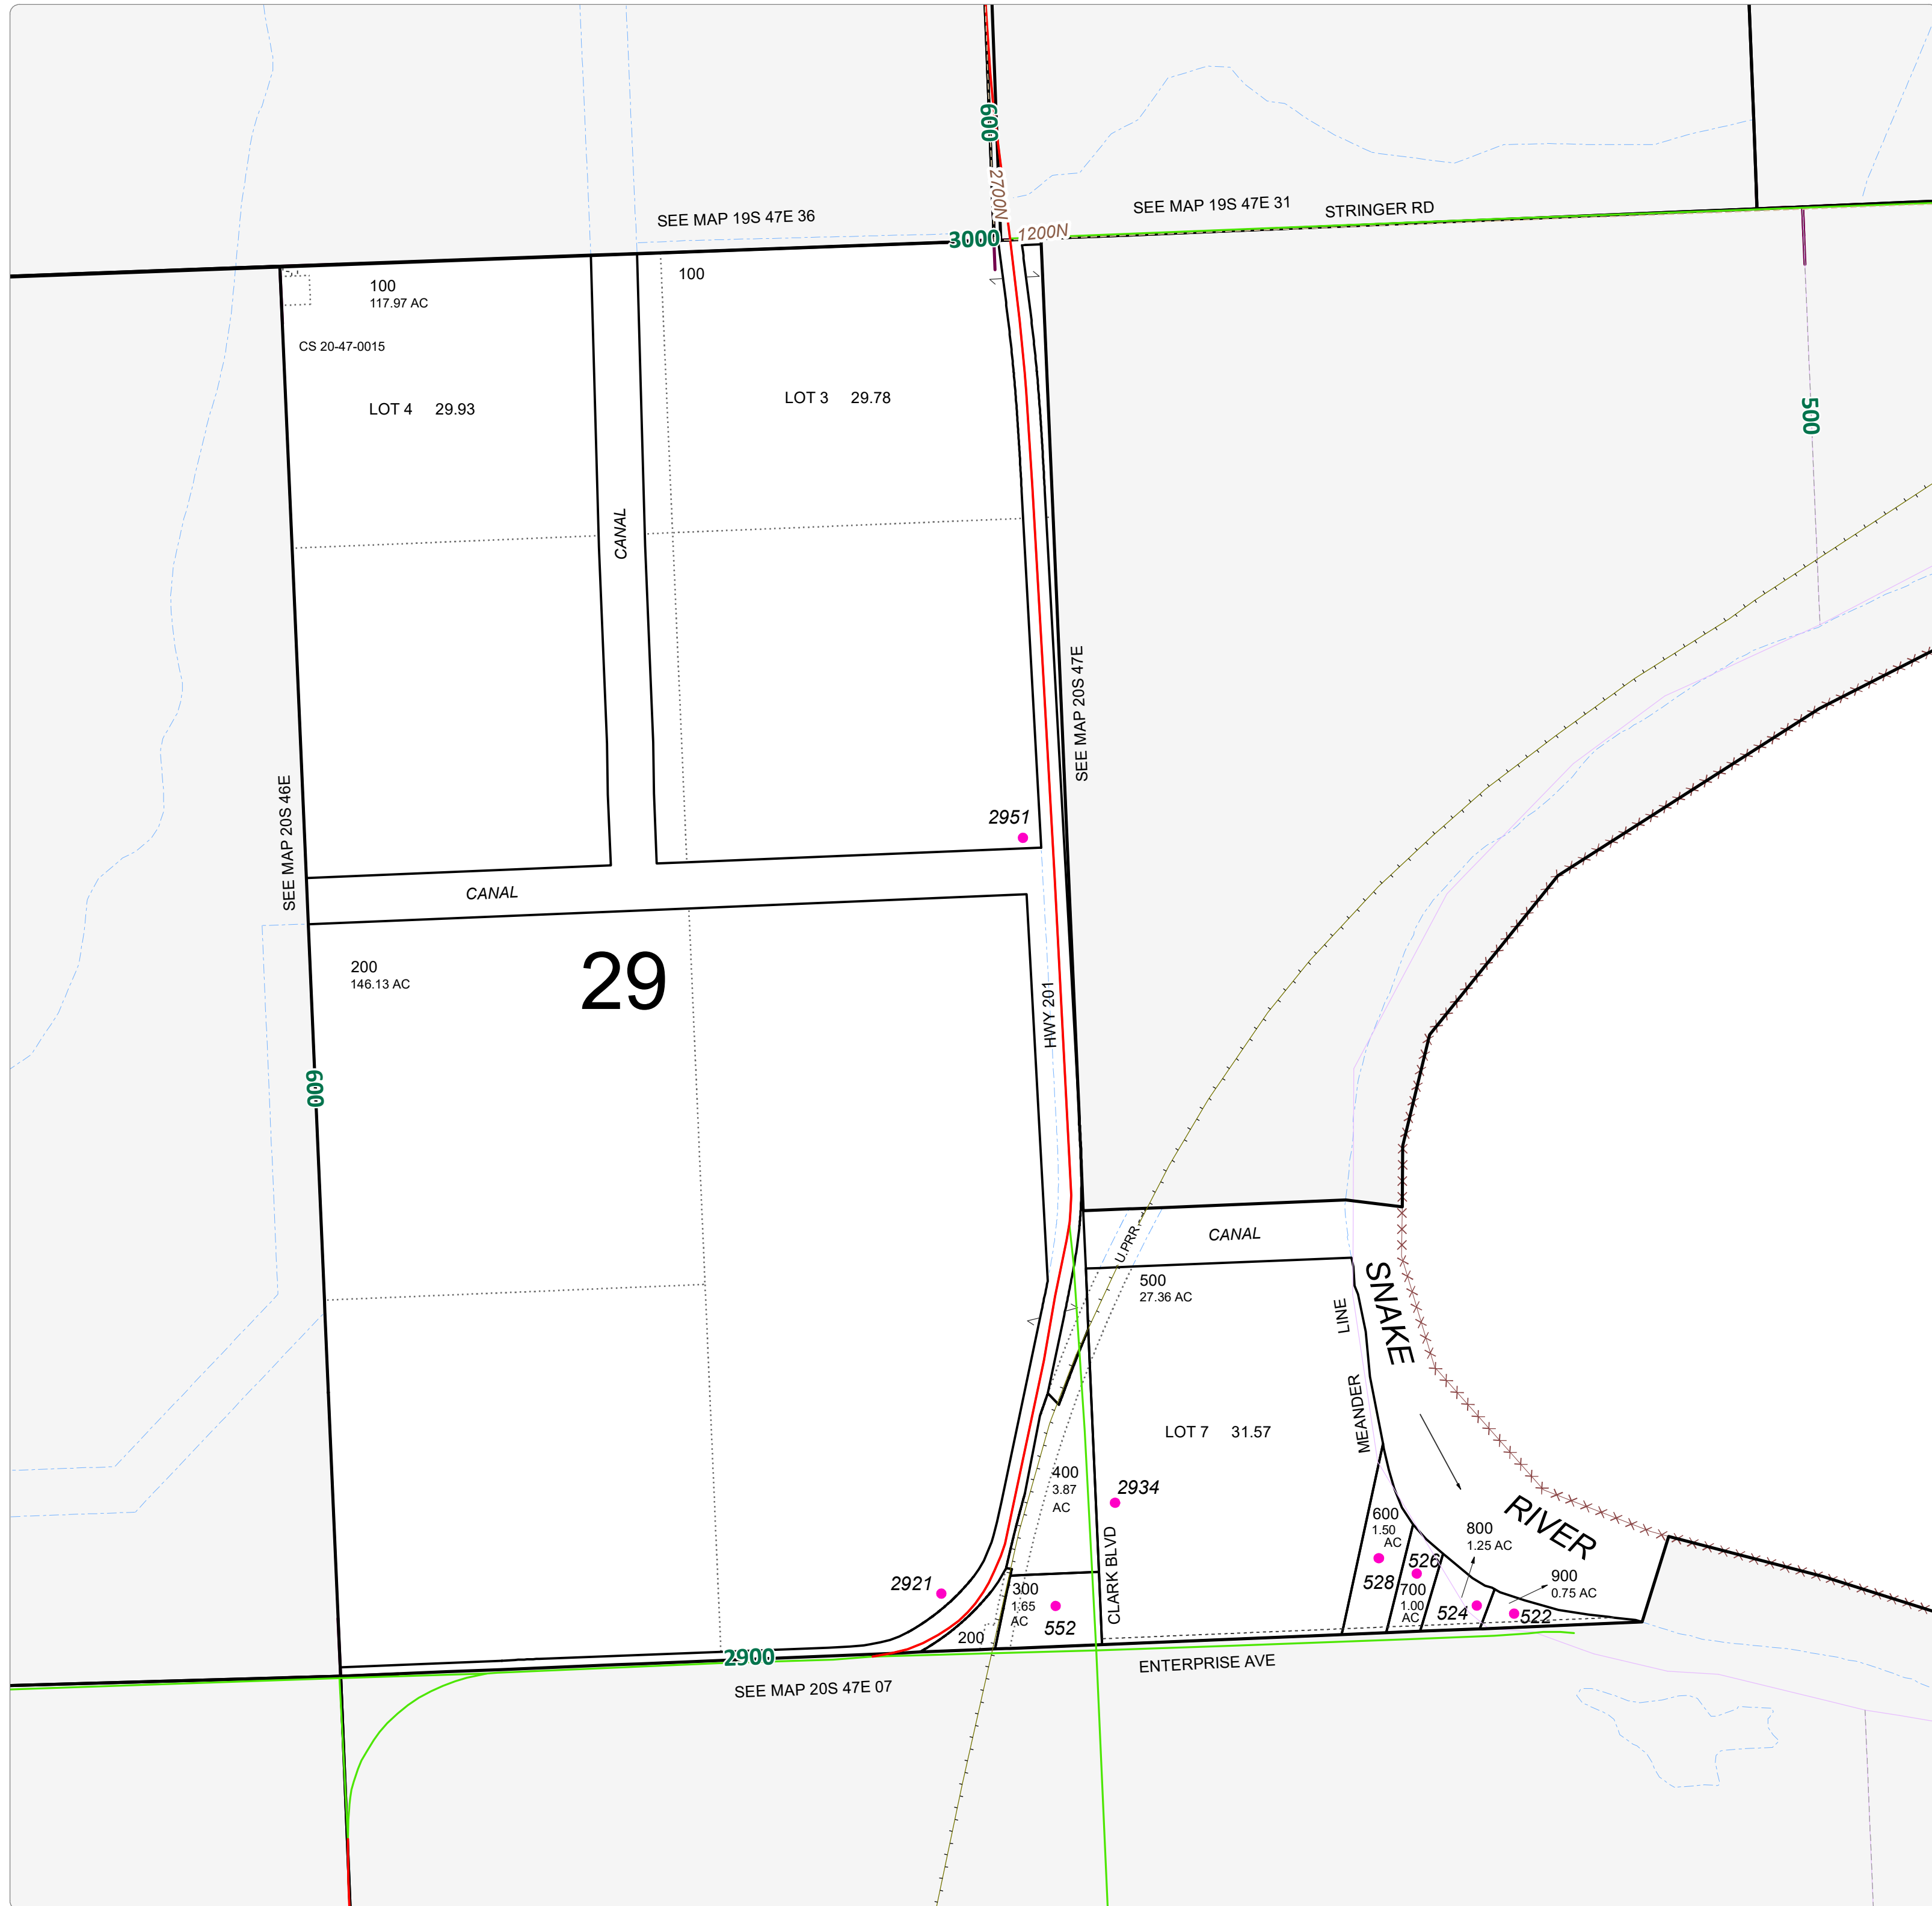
600
2700N
SEE MAP 19S 47E 36
3000
1200N
SEE MAP 19S 47E 31
STRINGER RD
100
117.97 AC
CS 20-47-0015
LOT 4 29.93
100
LOT 3 29.78
500
CANAL
SEE MAP 20S 47E
2951
SEE MAP 20S 46E
CANAL
200
146.13 AC
29
HWY 201
600
CANAL
U.P.R.R.
500
27.36 AC
SNAKE
LINE
MEANDER
LOT 7 31.57
400
3.87
AC
2934
CLARK BLVD
600
1.50
AC
528
526
700
1.00
AC
800
1.25 AC
RIVER
900
0.75 AC
524
522
2921
300
1.65
AC
552
200
2900
SEE MAP 20S 47E 07
ENTERPRISE AVE